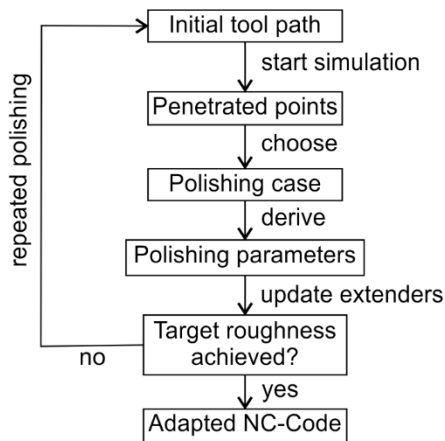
Initial tool path

start simulation

Penetrated points

choose

Polishing case

derive

Polishing parameters

update extenders

Target roughness achieved?

no

yes

Adapted NC-Code

repeated polishing